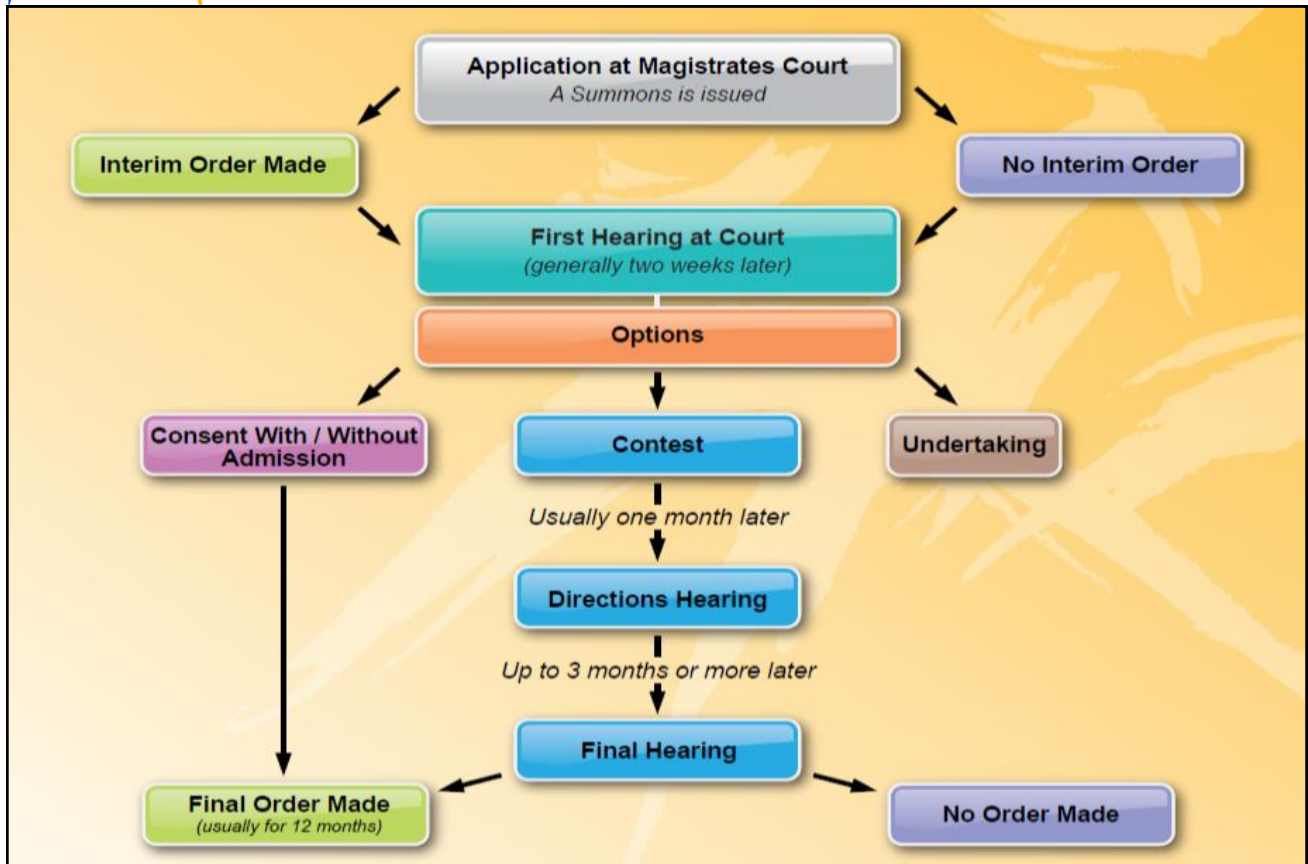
Application at Magistrates Court
A Summons is issued

Interim Order Made

No Interim Order

First Hearing at Court
(generally two weeks later)

Options

Consent With / Without Admission

Contest

Undertaking

Usually one month later

Directions Hearing

Up to 3 months or more later

Final Hearing

Final Order Made
(usually for 12 months)

No Order Made